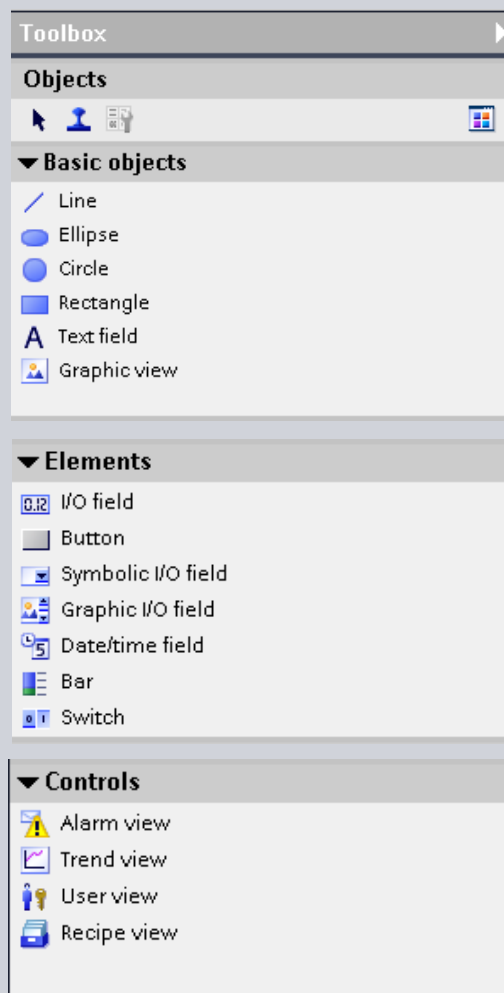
Toolbox

Objects

▼ Basic objects

Line
Ellipse
Circle
Rectangle
Text field
Graphic view

▼ Elements

I/O field
Button
Symbolic I/O field
Graphic I/O field
Date/time field
Bar
Switch

▼ Controls

Alarm view
Trend view
User view
Recipe view